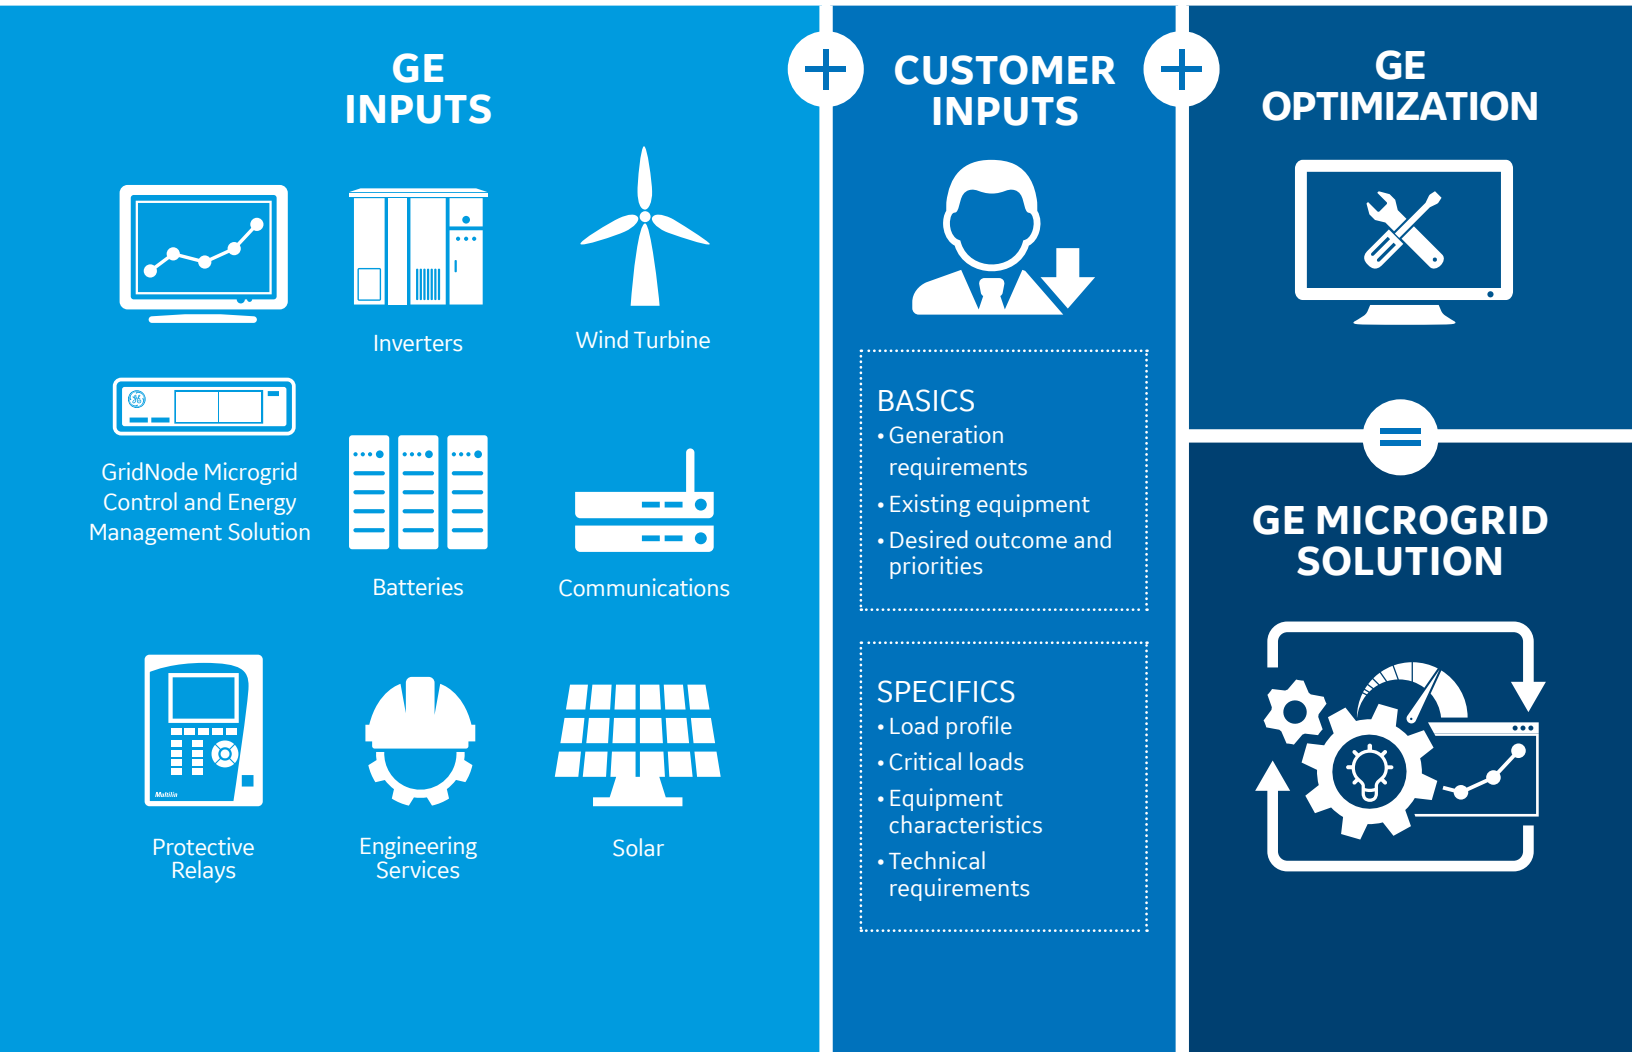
GE INPUTS

Inverters

Wind Turbine

GridNode Microgrid Control and Energy Management Solution

Batteries

Communications

Protective Relays

Engineering Services

Solar

CUSTOMER INPUTS

BASICS
• Generation requirements
• Existing equipment
• Desired outcome and priorities

SPECIFICS
• Load profile
• Critical loads
• Equipment characteristics
• Technical requirements

GE OPTIMIZATION

GE MICROGRID SOLUTION